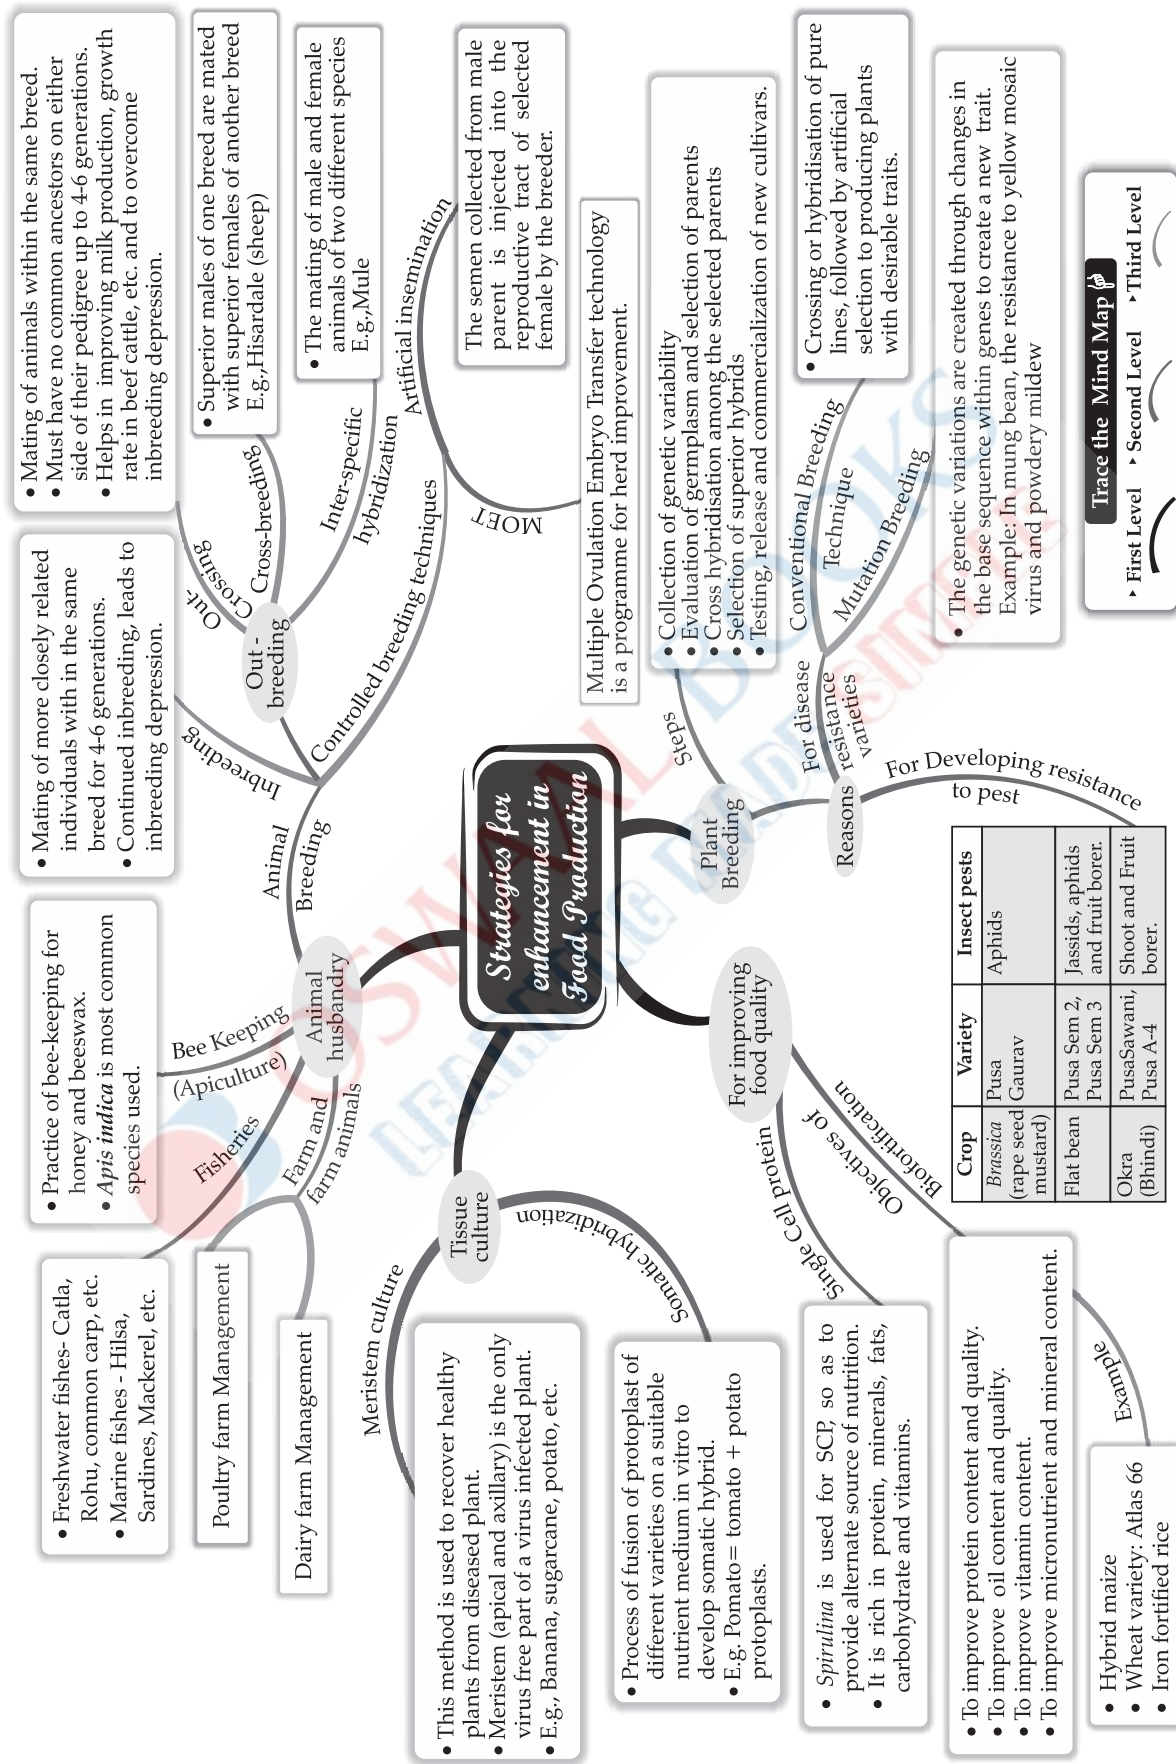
Strategies for enhancement in Food Production

Animal husbandry

Animal Breeding

Inbreeding

• Mating of more closely related individuals with in the same breed for 4-6 generations.
• Continued inbreeding, leads to inbreeding depression.

Out - breeding

Out-Crossing

• Mating of animals within the same breed.
• Must have no common ancestors on either side of their pedigree up to 4-6 generations.
• Helps in improving milk production, growth rate in beef cattle, etc. and to overcome inbreeding depression.

Cross-breeding

• Superior males of one breed are mated with superior females of another breed E.g.,Hisardale (sheep)

Inter-specific hybridization

• The mating of male and female animals of two different species E.g.,Mule

Controlled breeding techniques

Artificial insemination

The semen collected from male parent is injected into the reproductive tract of selected female by the breeder.

MOET

Multiple Ovulation Embryo Transfer technology is a programme for herd improvement.

Bee Keeping (Apiculture)

• Practice of bee-keeping for honey and beeswax.
• Apis indica is most common species used.

Fisheries

• Freshwater fishes- Catla, Rohu, common carp, etc.
• Marine fishes - Hilsa, Sardines, Mackerel, etc.

Farm and farm animals

Poultry farm Management

Dairy farm Management

Tissue culture

Meristem culture

• This method is used to recover healthy plants from diseased plant.
• Meristem (apical and axillary) is the only virus free part of a virus infected plant.
• E.g., Banana, sugarcane, potato, etc.

Somatic hybridization

• Process of fusion of protoplast of different varieties on a suitable nutrient medium in vitro to develop somatic hybrid.
• E.g. Pomato= tomato + potato protoplasts.

For improving food quality

Single Cell protein

• Spirulina is used for SCP, so as to provide alternate source of nutrition.
• It is rich in protein, minerals, fats, carbohydrate and vitamins.

Objectives of Biofortification

• To improve protein content and quality.
• To improve oil content and quality.
• To improve vitamin content.
• To improve micronutrient and mineral content.

Example

• Hybrid maize
• Wheat variety: Atlas 66
• Iron fortified rice

Plant Breeding

Steps

• Collection of genetic variability
• Evaluation of germplasm and selection of parents
• Cross hybridisation among the selected parents
• Selection of superior hybrids
• Testing, release and commercialization of new cultivars.

Reasons

For disease resistance varieties

Technique

Conventional Breeding

• Crossing or hybridisation of pure lines, followed by artificial selection to producing plants with desirable traits.

Mutation Breeding

• The genetic variations are created through changes in the base sequence within genes to create a new trait. Example: In mung bean, the resistance to yellow mosaic virus and powdery mildew

For Developing resistance to pest

| Crop | Variety | Insect pests |
|---|---|---|
| Brassica (rape seed mustard) | Pusa Gaurav | Aphids |
| Flat bean | Pusa Sem 2, Pusa Sem 3 | Jassids, aphids and fruit borer. |
| Okra (Bhindi) | PusaSawani, Pusa A-4 | Shoot and Fruit borer. |

Trace the Mind Map
First Level
Second Level
Third Level

OSWAAL BOOKS
LEARNING MADE SIMPLE